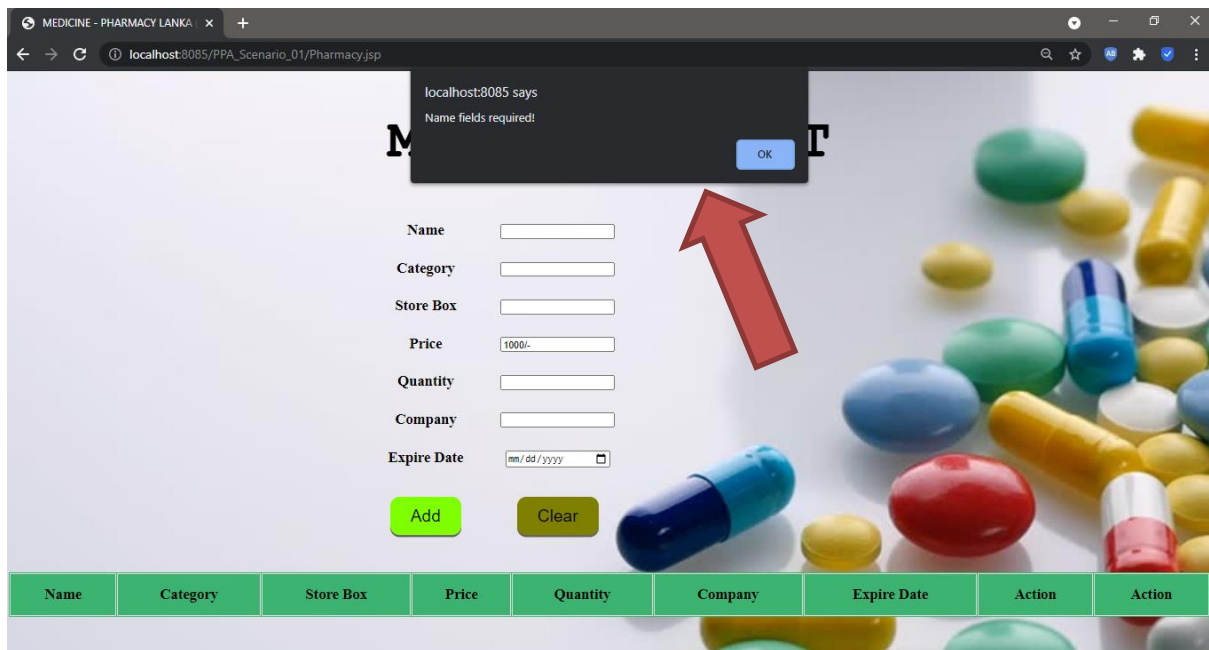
MEDICINE - PHARMACY LANKA

localhost:8085/PPA_Scenario_01/Pharmacy.jsp

localhost:8085 says
Name fields required!
OK

M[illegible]T

Name
Category
Store Box
Price 1000/-
Quantity
Company
Expire Date mm/dd/yyyy

Add
Clear

| Name | Category | Store Box | Price | Quantity | Company | Expire Date | Action | Action |
|---|---|---|---|---|---|---|---|---|